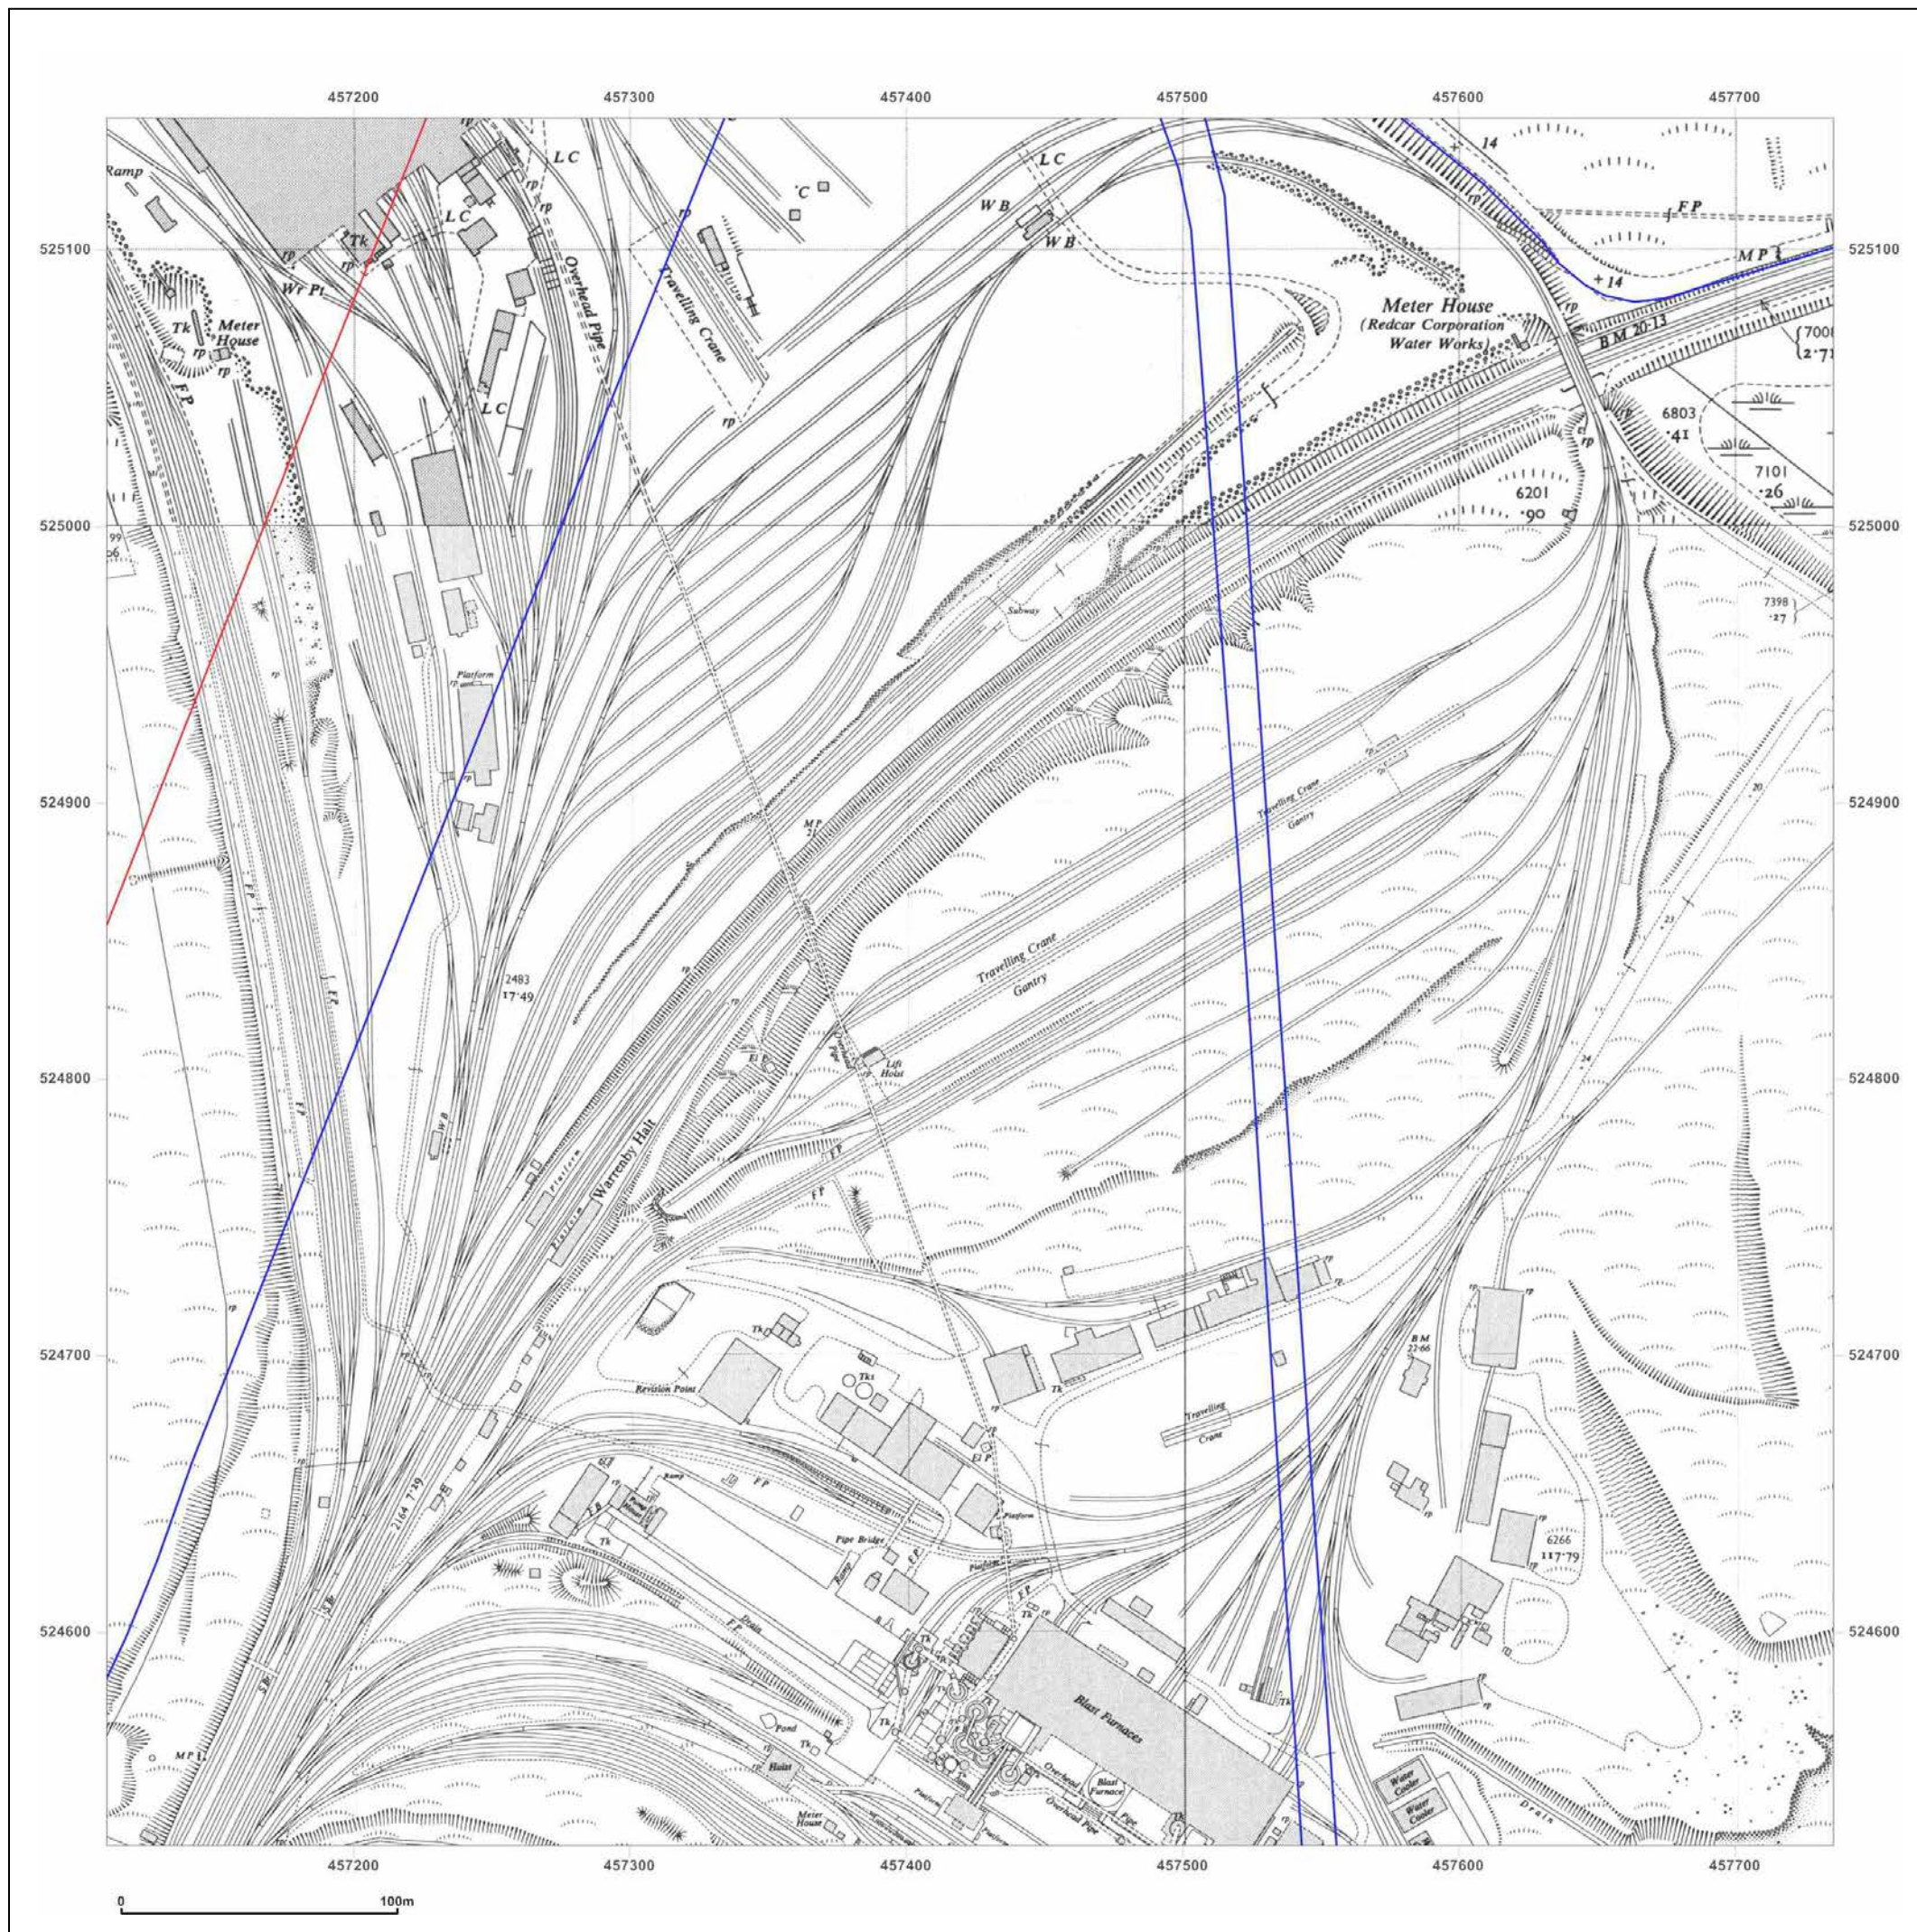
457200 457300 457400 457500 457600 457700

525100
525000
524900
524800
524700
524600

Ramp
Tk
Wr Pt
Tk
Meter House
rp
rp
F P
L C
L C
L C
rp
rp
Overhead Pipe
Travelling Crane
C
rp
W B
W B
L C
14
F P
M P
+ 14
Meter House
(Redcar Corporation Water Works)
B M 20·13
7000
2·71
6803
·41
7101
·26
6201
·90
rp
7398
·27
Subway
Platform
M P
Travelling Crane
Gantry
Travelling Crane
Gantry
2483
17·49
Lift Hoist
Platform
Warrenby Halt
Platform
F P
F P
Tk
Tks
Revision Point
Tk
El P
Platform
Travelling Crane
B M
22·66
6266
117·79
Ramp
F P
Pipe Bridge
Ramp
2164 7·49
Tk
Tk
Pond
Halt
Meter House
Blast Furnaces
Blast Furnace
Overhead Pipe
Water Cooler
Water Cooler
Drain
M P

457200 457300 457400 457500 457600 457700

0 100m